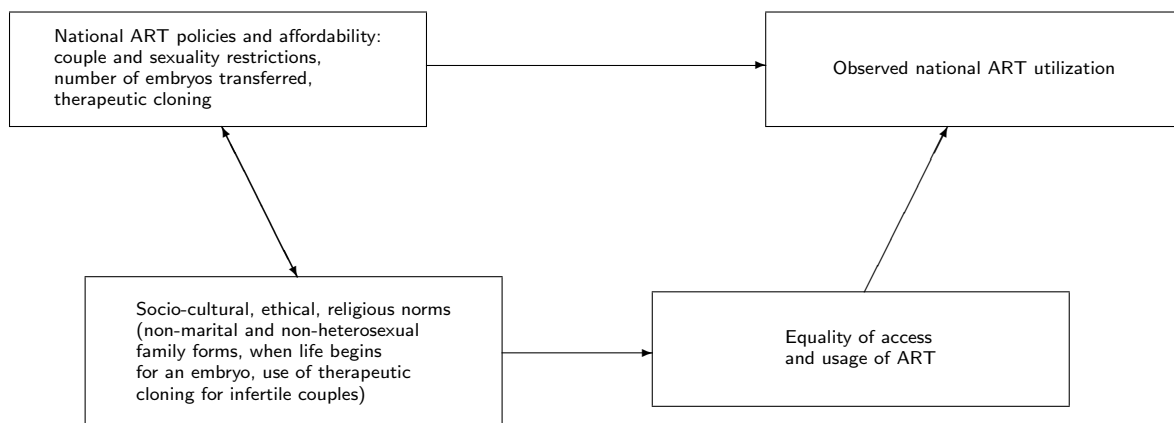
National ART policies and affordability: couple and sexuality restrictions, number of embryos transferred, therapeutic cloning

Observed national ART utilization

Socio-cultural, ethical, religious norms (non-marital and non-heterosexual family forms, when life begins for an embryo, use of therapeutic cloning for infertile couples)

Equality of access and usage of ART